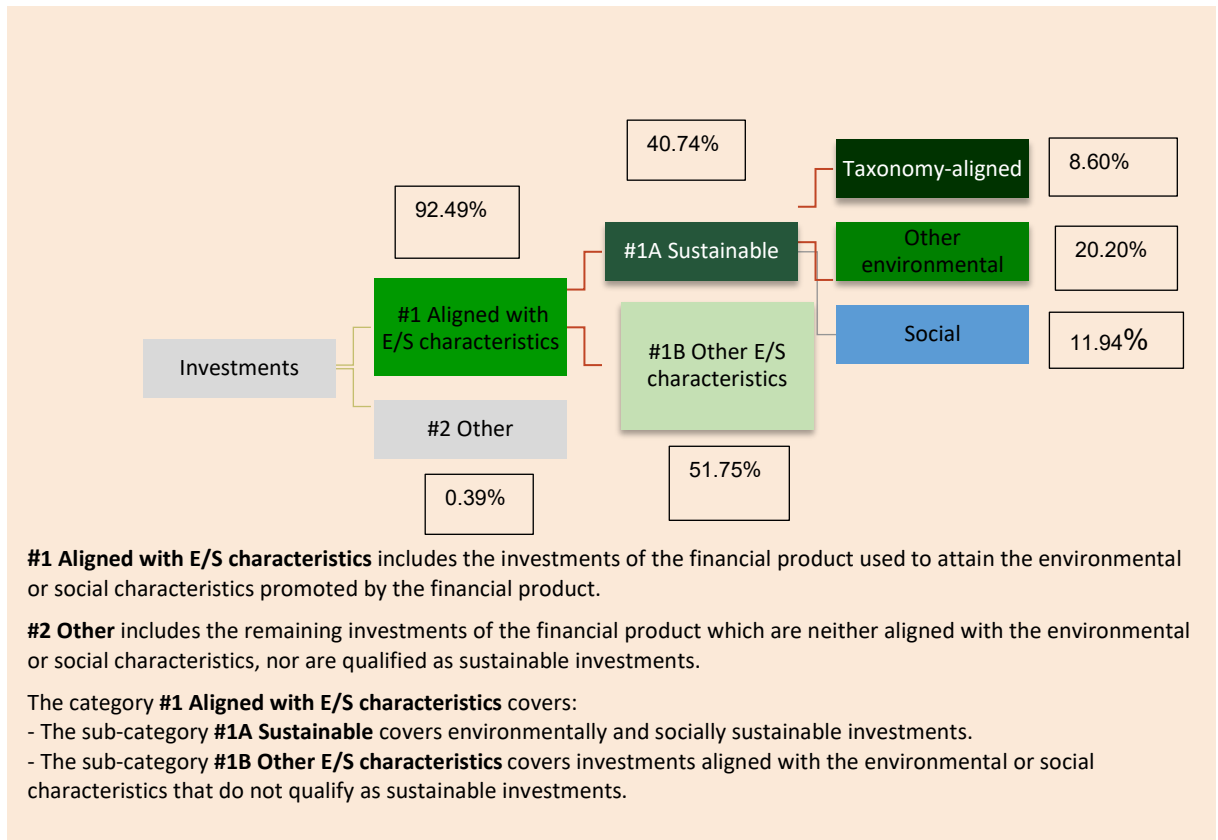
40.74%

Taxonomy-aligned

8.60%

92.49%

#1A Sustainable

Other environmental

20.20%

#1 Aligned with E/S characteristics

Social

11.94%

Investments

#1B Other E/S characteristics

#2 Other

51.75%

0.39%

**#1 Aligned with E/S characteristics** includes the investments of the financial product used to attain the environmental or social characteristics promoted by the financial product.

**#2 Other** includes the remaining investments of the financial product which are neither aligned with the environmental or social characteristics, nor are qualified as sustainable investments.

The category **#1 Aligned with E/S characteristics** covers:
- The sub-category **#1A Sustainable** covers environmentally and socially sustainable investments.
- The sub-category **#1B Other E/S characteristics** covers investments aligned with the environmental or social characteristics that do not qualify as sustainable investments.